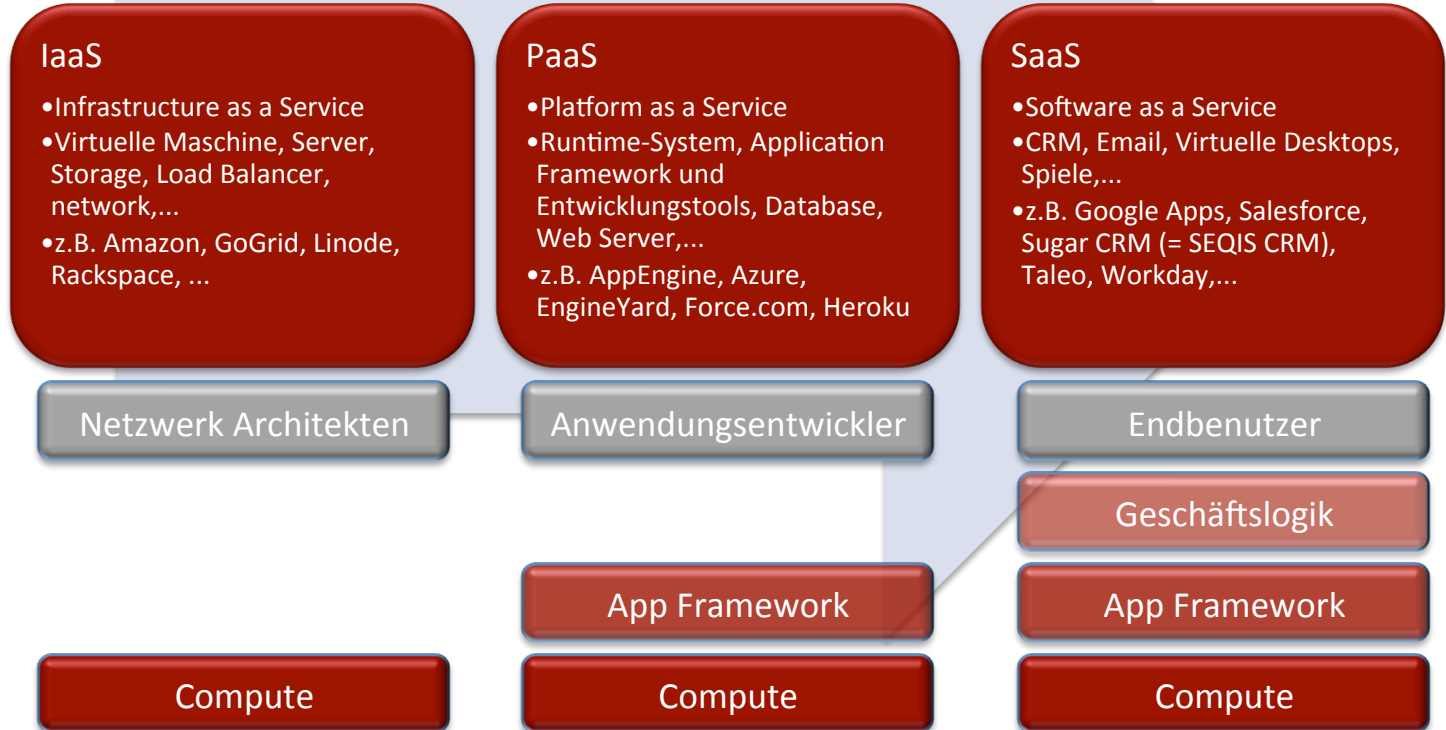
IaaS

•Infrastructure as a Service
•Virtuelle Maschine, Server, Storage, Load Balancer, network,...
•z.B. Amazon, GoGrid, Linode, Rackspace, ...

PaaS

•Platform as a Service
•Runtime-System, Application Framework und Entwicklungstools, Database, Web Server,...
•z.B. AppEngine, Azure, EngineYard, Force.com, Heroku

SaaS

•Software as a Service
•CRM, Email, Virtuelle Desktops, Spiele,...
•z.B. Google Apps, Salesforce, Sugar CRM (= SEQIS CRM), Taleo, Workday,...

Netzwerk Architekten

Anwendungsentwickler

Endbenutzer

Geschäftslogik

App Framework

App Framework

Compute

Compute

Compute